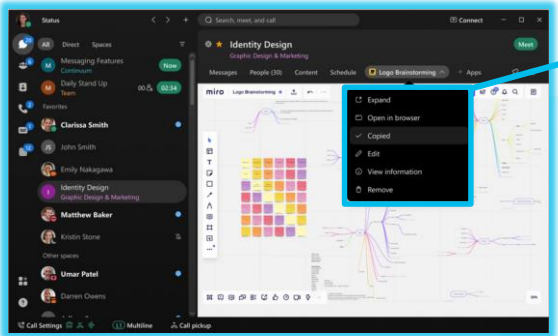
Status
Search, meet, and call
Connect
All Direct Spaces
Messaging Features
Continuum
Now
Daily Stand Up
Team
00:00
02:34
Favorites
Clarissa Smith
John Smith
Emily Nakagawa
Identity Design
Graphic Design & Marketing
Matthew Baker
Kristin Stone
Other spaces
Umar Patel
Darren Owens
Identity Design
Graphic Design & Marketing
Meet
Messages People (30) Content Schedule Logo Brainstorming + Apps
miro Logo Brainstorming
Expand
Open in browser
Copied
Edit
View information
Remove
Call Settings
Multiline
Call pickup